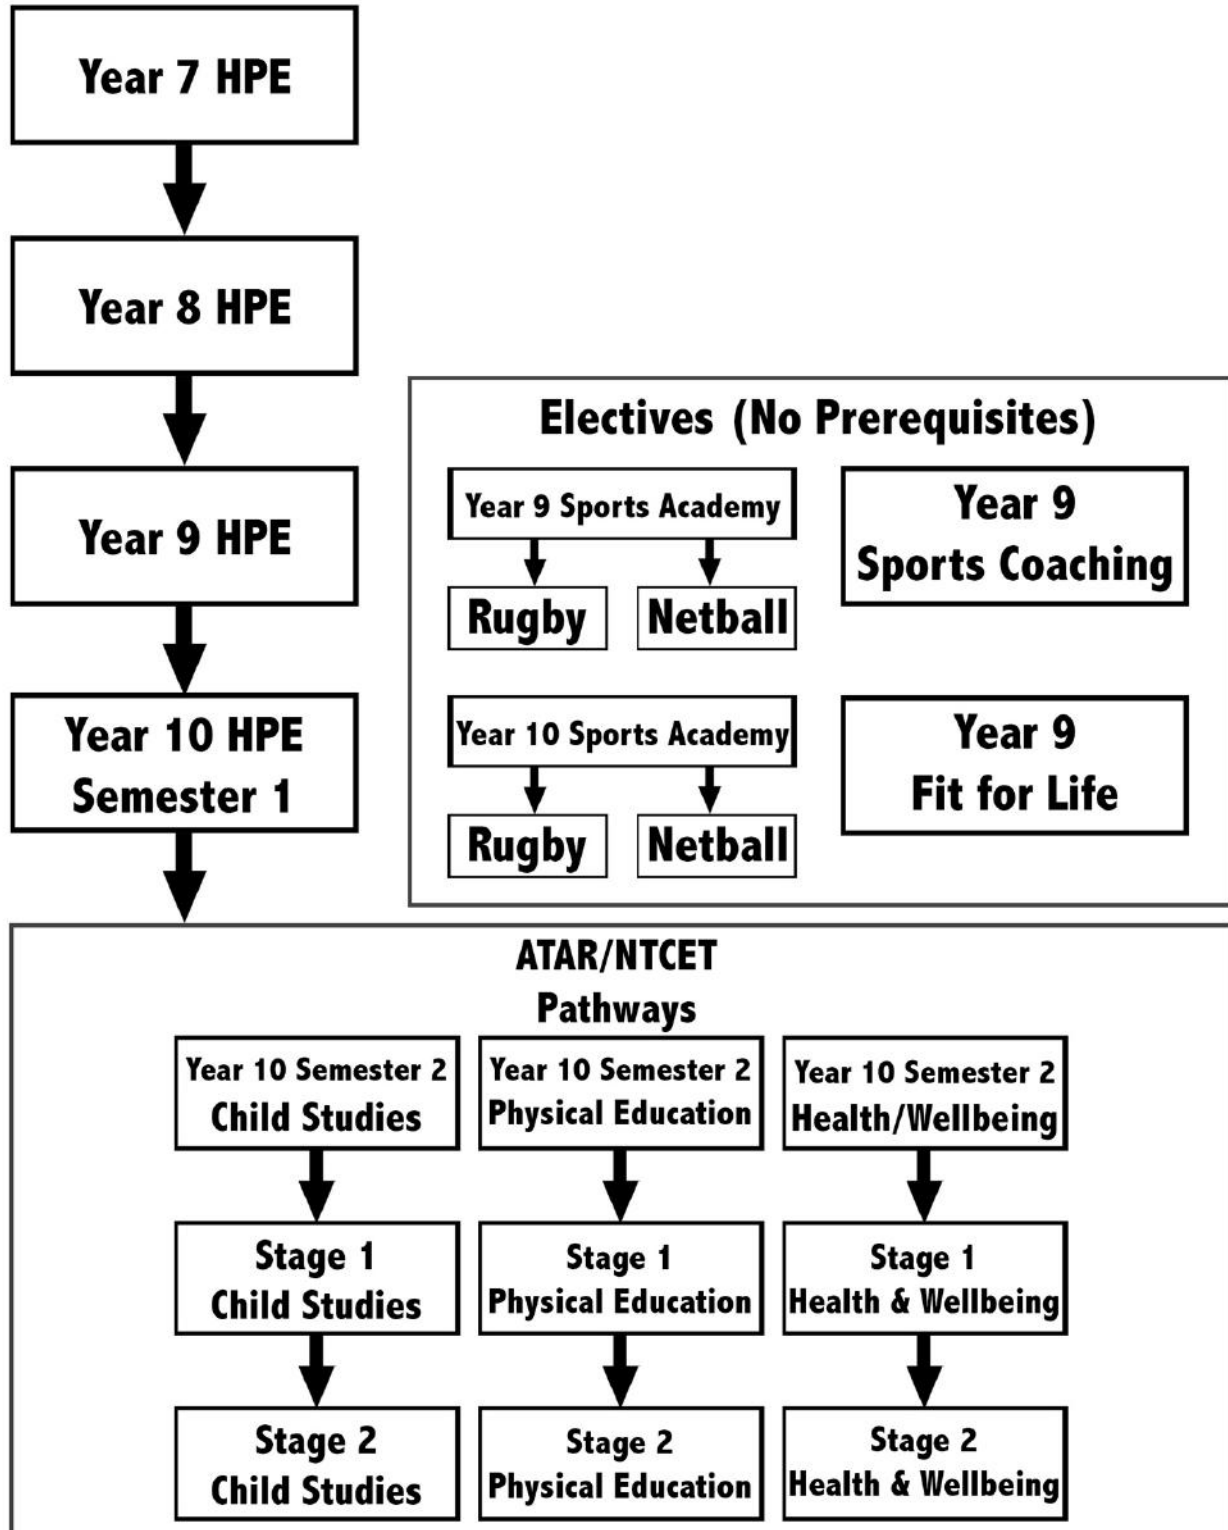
Year 7 HPE

Year 8 HPE

Year 9 HPE

Year 10 HPE Semester 1

Electives (No Prerequisites)

Year 9 Sports Academy

Rugby

Netball

Year 9 Sports Coaching

Year 10 Sports Academy

Rugby

Netball

Year 9 Fit for Life

ATAR/NTCET Pathways

Year 10 Semester 2 Child Studies

Year 10 Semester 2 Physical Education

Year 10 Semester 2 Health/Wellbeing

Stage 1 Child Studies

Stage 1 Physical Education

Stage 1 Health & Wellbeing

Stage 2 Child Studies

Stage 2 Physical Education

Stage 2 Health & Wellbeing